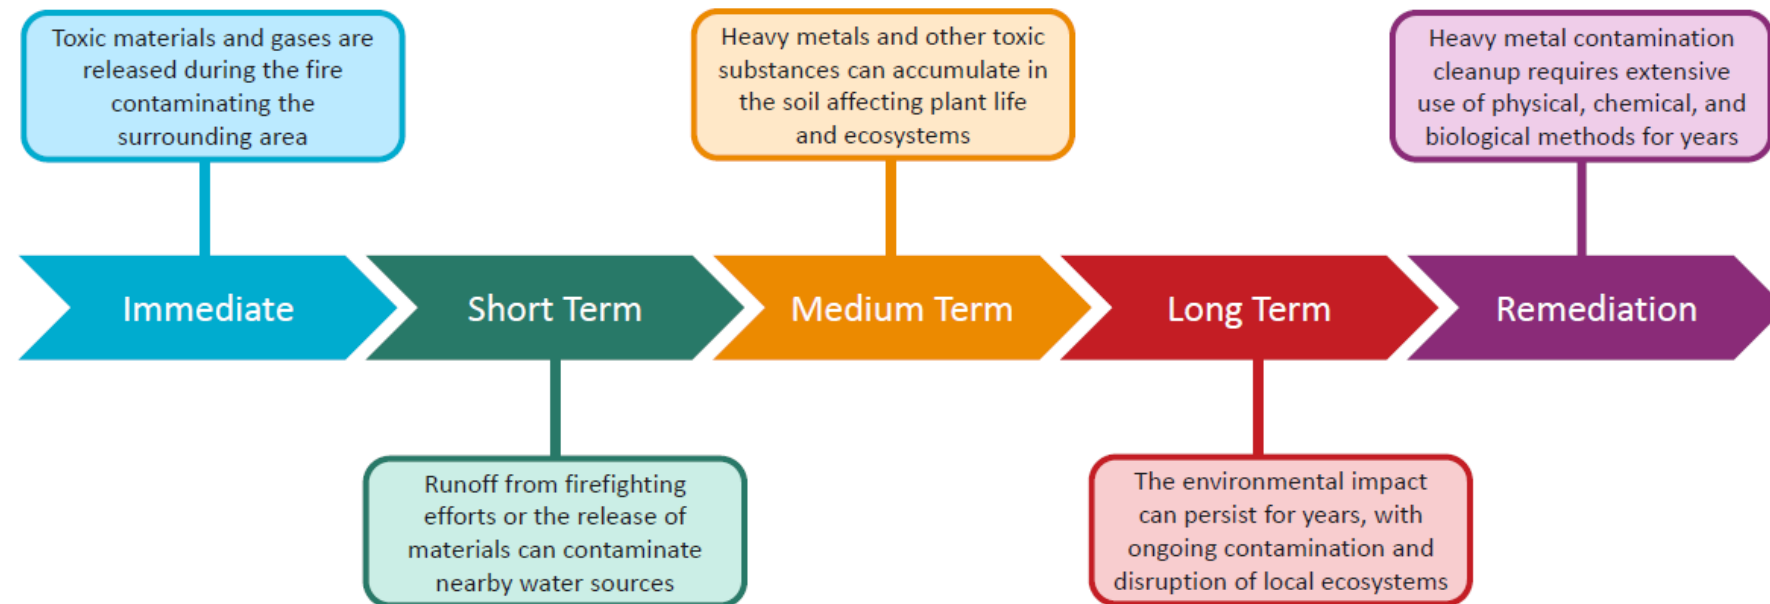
Toxic materials and gases are released during the fire contaminating the surrounding area

Immediate

Short Term

Runoff from firefighting efforts or the release of materials can contaminate nearby water sources

Heavy metals and other toxic substances can accumulate in the soil affecting plant life and ecosystems

Medium Term

Long Term

The environmental impact can persist for years, with ongoing contamination and disruption of local ecosystems

Heavy metal contamination cleanup requires extensive use of physical, chemical, and biological methods for years

Remediation